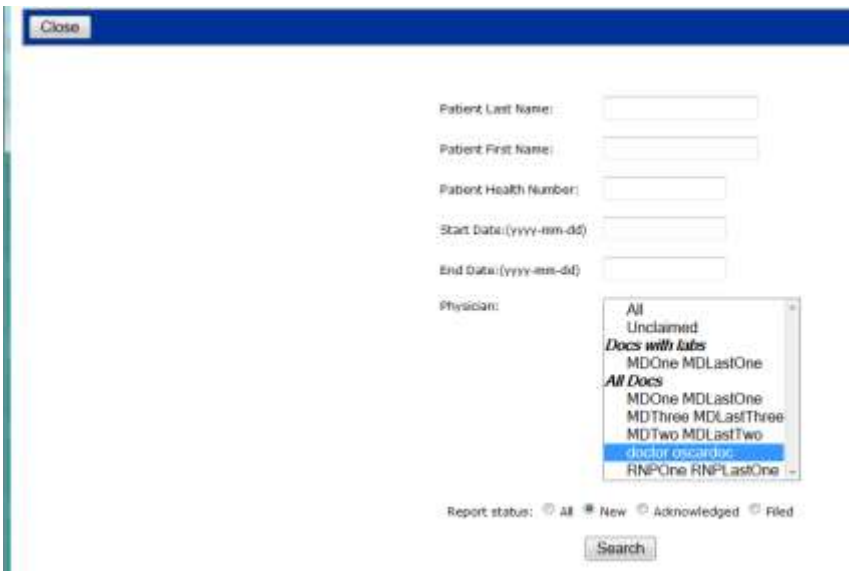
Close

Patient Last Name:

Patient First Name:

Patient Health Number:

Start Date:(yyyy-mm-dd)

End Date:(yyyy-mm-dd)

Physician:

All
Unclaimed
Docs with labs
MDOne MDLastOne
All Docs
MDOne MDLastOne
MDThree MDLastThree
MDTwo MDLastTwo
doctor oscardoc
RNPOne RNPLastOne

Report status: All New Acknowledged Filed

Search